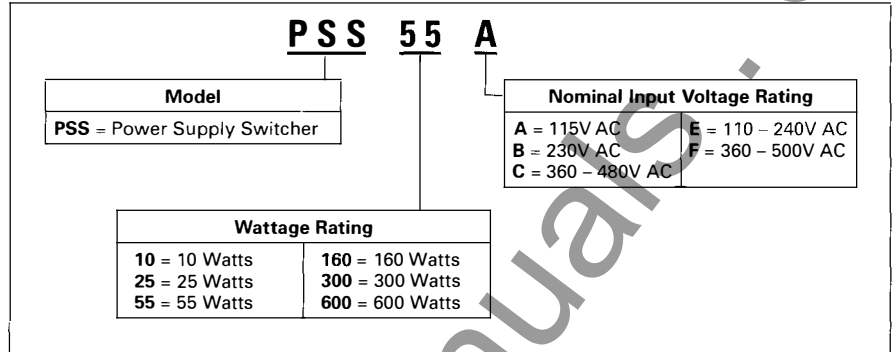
PSS 55 A

Model

PSS = Power Supply Switcher

Nominal Input Voltage Rating

| | |
|---|---|
| A = 115V AC | E = 110 – 240V AC |
| B = 230V AC | F = 360 – 500V AC |
| C = 360 – 480V AC | |

Wattage Rating

| | |
|---|---|
| 10 = 10 Watts | 160 = 160 Watts |
| 25 = 25 Watts | 300 = 300 Watts |
| 55 = 55 Watts | 600 = 600 Watts |